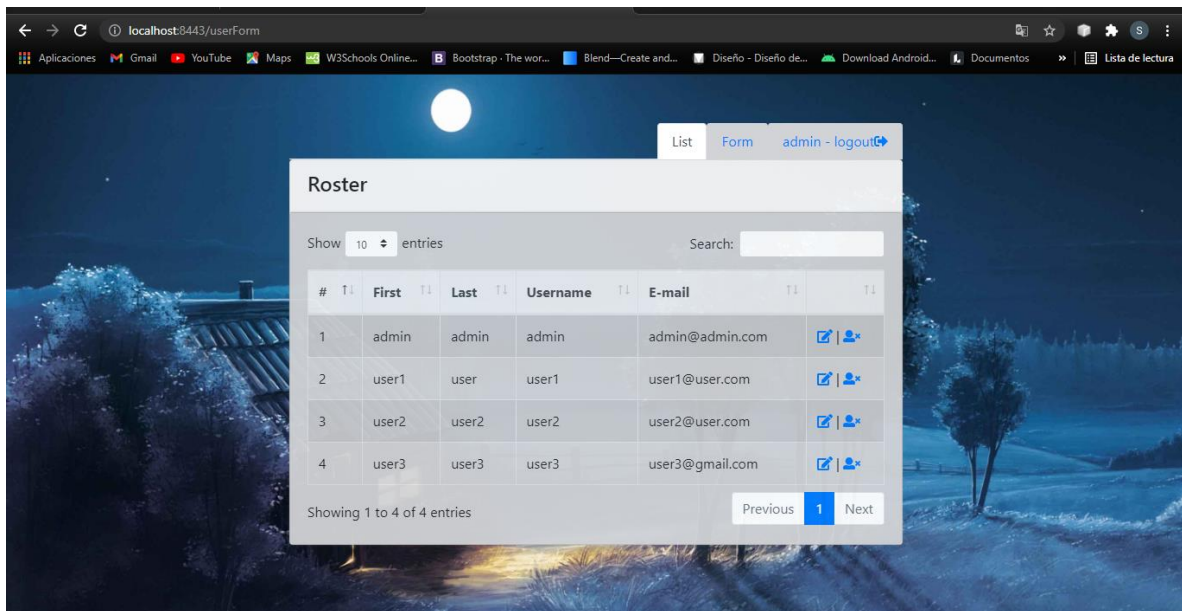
localhost:8443/userForm

Aplicaciones Gmail YouTube Maps W3Schools Online... Bootstrap · The wor... Blend—Create and... Diseño - Diseño de... Download Android... Documentos » Lista de lectura

List Form admin - logout

Roster

Show 10 entries Search:

| # | First | Last | Username | E-mail | |
|---|---|---|---|---|---|
| 1 | admin | admin | admin | admin@admin.com | \| |
| 2 | user1 | user | user1 | user1@user.com | \| |
| 3 | user2 | user2 | user2 | user2@user.com | \| |
| 4 | user3 | user3 | user3 | user3@gmail.com | \| |

Showing 1 to 4 of 4 entries

Previous 1 Next